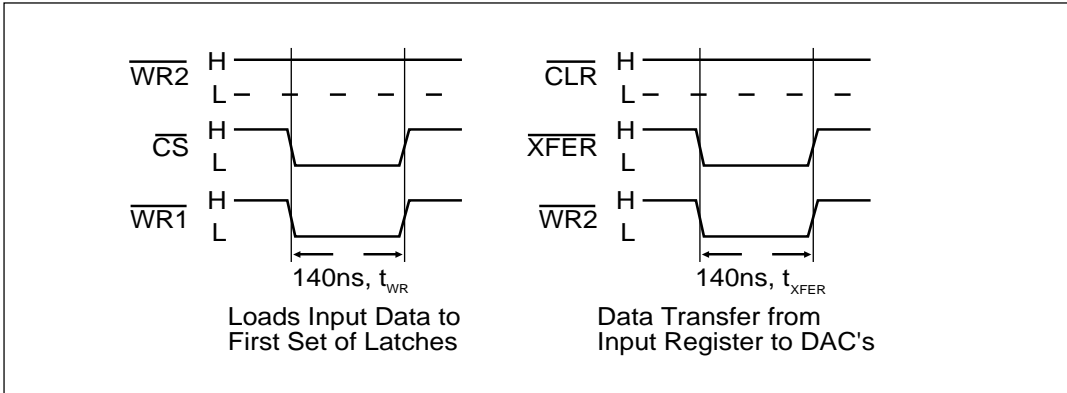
$\overline{WR2}$ H
L
$\overline{CS}$ H
L
$\overline{WR1}$ H
L
140ns, $t_{WR}$
Loads Input Data to First Set of Latches

$\overline{CLR}$ H
L
$\overline{XFER}$ H
L
$\overline{WR2}$ H
L
140ns, $t_{XFER}$
Data Transfer from Input Register to DAC's